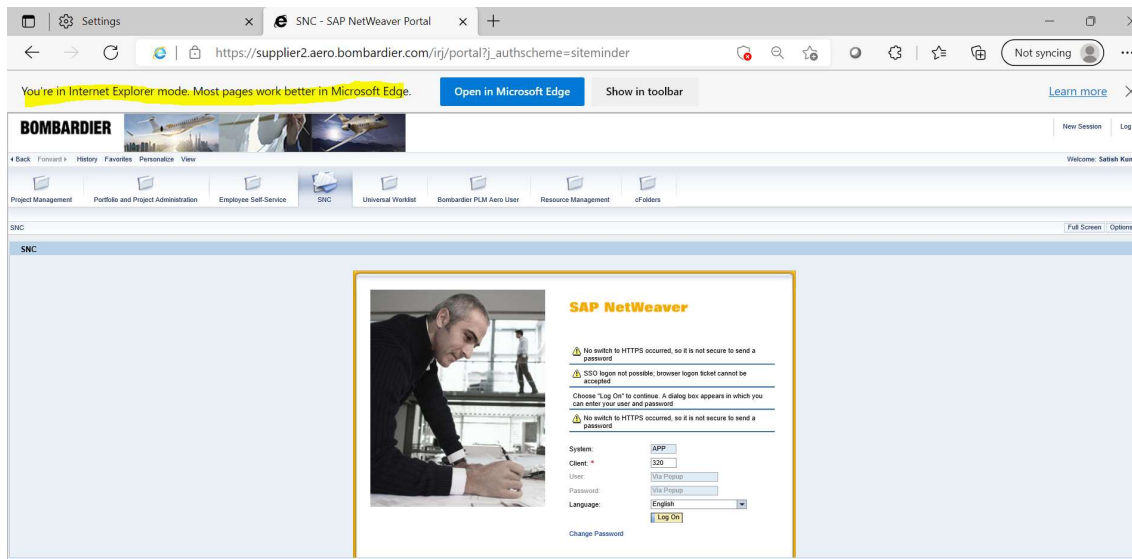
Settings
SNC - SAP NetWeaver Portal
https://supplier2.aero.bombardier.com/irj/portal?j_authscheme=siteminder
Not syncing

You're in Internet Explorer mode. Most pages work better in Microsoft Edge.
Open in Microsoft Edge
Show in toolbar
Learn more

BOMBARDIER
New Session
Log
Back Forward History Favorites Personalize View
Welcome: Satish Kun
Project Management
Portfolio and Project Administration
Employee Self-Service
SNC
Universal Worklist
Bombardier PLM Aero User
Resource Management
cFolders
SNC
Full Screen
Options
SNC

SAP NetWeaver

No switch to HTTPS occurred, so it is not secure to send a password
SSO logon not possible; browser logon ticket cannot be accepted
Choose "Log On" to continue. A dialog box appears in which you can enter your user and password
No switch to HTTPS occurred, so it is not secure to send a password

System: APP
Client: * 320
User: Via Popup
Password: Via Popup
Language: English
Log On
Change Password